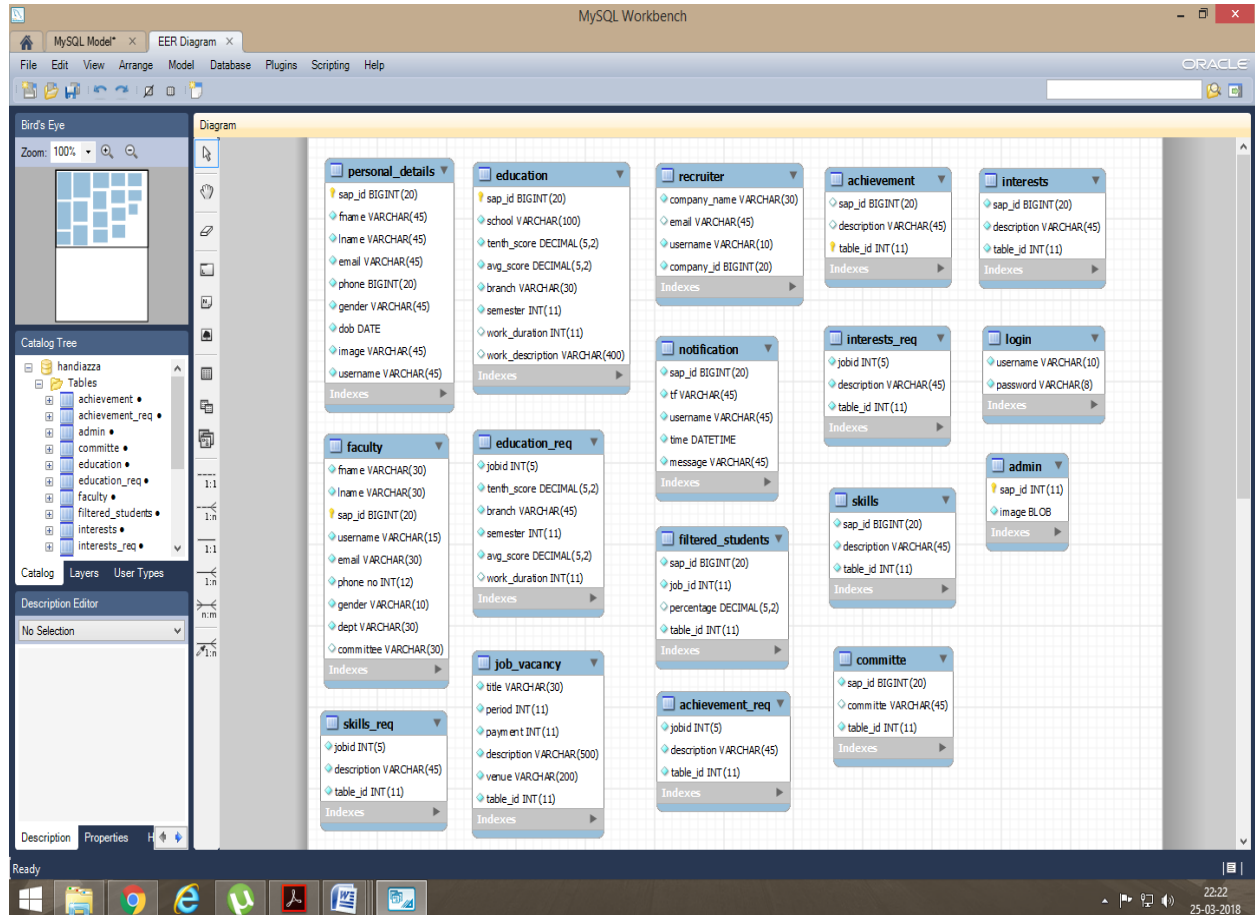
MySQL Workbench

MySQL Model* × EER Diagram ×

File Edit View Arrange Model Database Plugins Scripting Help

ORACLE

Bird's Eye

Zoom: 100%

Diagram

Catalog Tree

handiazza
Tables
achievement
achievement_req
admin
committe
education
education_req
faculty
filtered_students
interests
interests_req

Catalog Layers User Types

Description Editor

No Selection

Description Properties H

personal_details
sap_id BIGINT(20)
fname VARCHAR(45)
lname VARCHAR(45)
email VARCHAR(45)
phone BIGINT(20)
gender VARCHAR(45)
dob DATE
image VARCHAR(45)
username VARCHAR(45)
Indexes

education
sap_id BIGINT(20)
school VARCHAR(100)
tenth_score DECIMAL(5,2)
avg_score DECIMAL(5,2)
branch VARCHAR(30)
semester INT(11)
work_duration INT(11)
work_description VARCHAR(400)
Indexes

recruiter
company_name VARCHAR(30)
email VARCHAR(45)
username VARCHAR(10)
company_id BIGINT(20)
Indexes

achievement
sap_id BIGINT(20)
description VARCHAR(45)
table_id INT(11)
Indexes

interests
sap_id BIGINT(20)
description VARCHAR(45)
table_id INT(11)
Indexes

notification
sap_id BIGINT(20)
tf VARCHAR(45)
username VARCHAR(45)
time DATETIME
message VARCHAR(45)
Indexes

interests_req
jobid INT(5)
description VARCHAR(45)
table_id INT(11)
Indexes

login
username VARCHAR(10)
password VARCHAR(8)
Indexes

faculty
fname VARCHAR(30)
lname VARCHAR(30)
sap_id BIGINT(20)
username VARCHAR(15)
email VARCHAR(30)
phone no INT(12)
gender VARCHAR(10)
dept VARCHAR(30)
committee VARCHAR(30)
Indexes

education_req
jobid INT(5)
tenth_score DECIMAL(5,2)
branch VARCHAR(45)
semester INT(11)
avg_score DECIMAL(5,2)
work_duration INT(11)
Indexes

admin
sap_id INT(11)
image BLOB
Indexes

skills
sap_id BIGINT(20)
description VARCHAR(45)
table_id INT(11)
Indexes

filtered_students
sap_id BIGINT(20)
job_id INT(11)
percentage DECIMAL(5,2)
table_id INT(11)
Indexes

committe
sap_id BIGINT(20)
committe VARCHAR(45)
table_id INT(11)
Indexes

job_vacancy
title VARCHAR(30)
period INT(11)
payment INT(11)
description VARCHAR(500)
venue VARCHAR(200)
table_id INT(11)
Indexes

achievement_req
jobid INT(5)
description VARCHAR(45)
table_id INT(11)
Indexes

skills_req
jobid INT(5)
description VARCHAR(45)
table_id INT(11)
Indexes

1:1 1:n 1:1 1:n n:m 1:n

Ready

22:22
25-03-2018